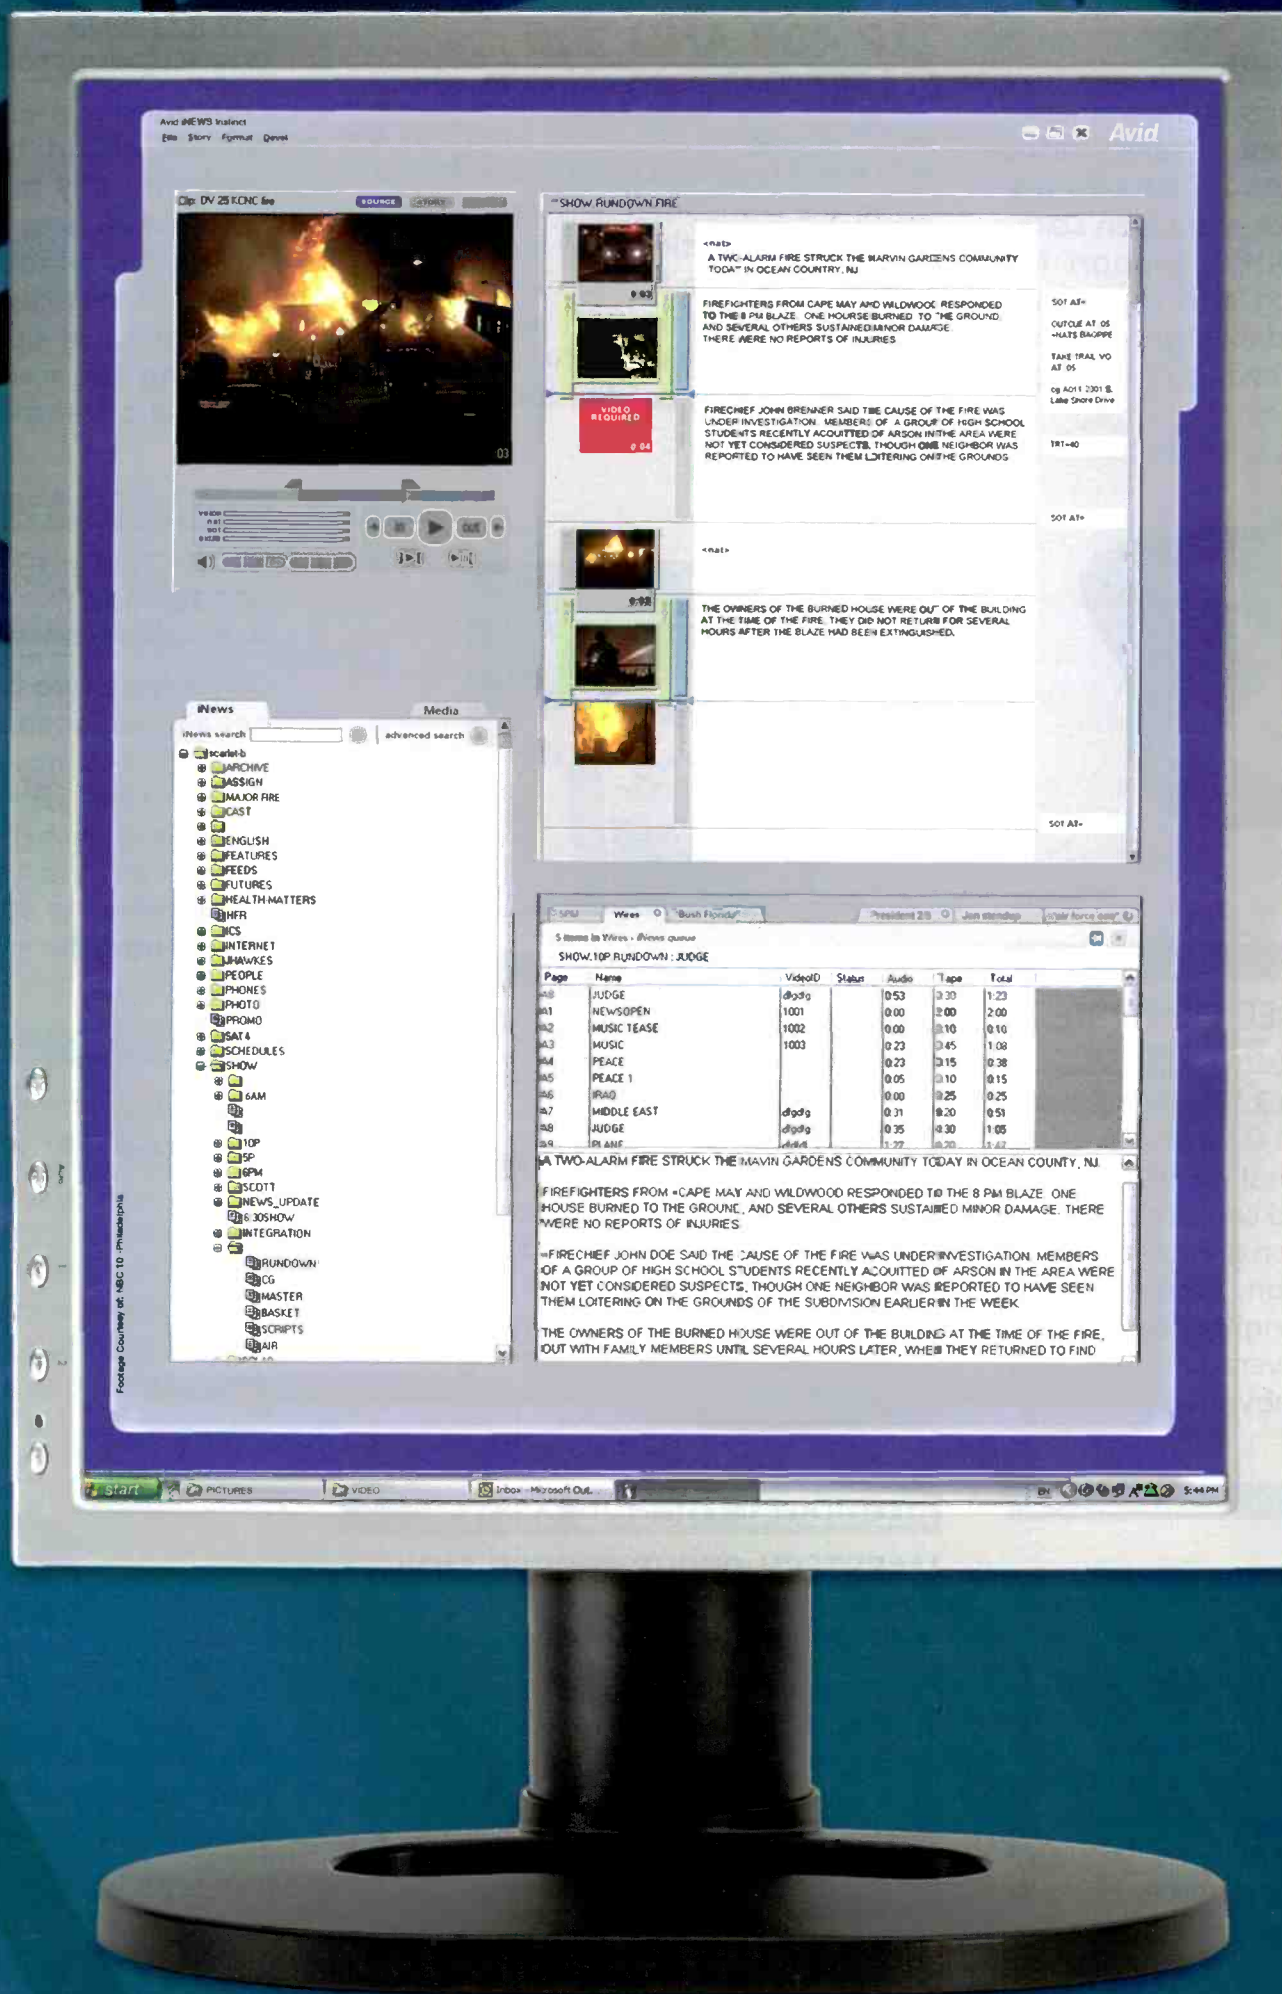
Avid iNEWS Instinct
File Story Format Devel

Avid

Clip: DV 25 KCNC live
SOURCE STORY

03

SHOW RUNDOWN FIRE

<nat>
A TWO-ALARM FIRE STRUCK THE MARVIN GARDENS COMMUNITY TODAY IN OCEAN COUNTRY, NJ

0:03

FIREFIGHTERS FROM CAPE MAY AND WILDWOOD RESPONDED TO THE 8 PM BLAZE. ONE HOURSE BURNED TO THE GROUND AND SEVERAL OTHERS SUSTAINED MINOR DAMAGE. THERE WERE NO REPORTS OF INJURIES.

SOT AT=
OUTCUE AT 05
=HATS BAGPIPE
TAKE TRAIL VO AT 05
cg A011 2301 S. Lake Shore Drive

VIDEO REQUIRED
0:04

FIRECHIEF JOHN BRENNER SAID THE CAUSE OF THE FIRE WAS UNDER INVESTIGATION. MEMBERS OF A GROUP OF HIGH SCHOOL STUDENTS RECENTLY ACQUITTED OF ARSON IN THE AREA WERE NOT YET CONSIDERED SUSPECTS, THOUGH ONE NEIGHBOR WAS REPORTED TO HAVE SEEN THEM LOITERING ON THE GROUNDS.

TRT=40

SOT AT=

<nat>

0:03

THE OWNERS OF THE BURNED HOUSE WERE OUT OF THE BUILDING AT THE TIME OF THE FIRE. THEY DID NOT RETURN FOR SEVERAL HOURS AFTER THE BLAZE HAD BEEN EXTINGUISHED.

SOT AT=

iNews
Media
iNews search
advanced search
scarlet-b
ARCHIVE
ASSIGN
MAJOR FIRE
CAST
ENGLISH
FEATURES
FEEDS
FUTURES
HEALTH MATTERS
HFR
ICS
INTERNET
JHAWKES
PEOPLE
PHONES
PHOTO
PROMO
SAT 4
SCHEDULES
SHOW
6AM
10P
5P
6PM
SCOTT
NEWS_UPDATE
6 30SHOW
INTEGRATION
RUNDOWN
CG
MASTER
BASKET
SCRIPTS
AIR

Wires
Bush Florida
President 2/3
Jon standup
Air force one

5 items in Wires - iNews queue
SHOW.10P RUNDOWN : JUDGE

| Page | Name | VideoID | Status | Audio | Tape | Total |
|---|---|---|---|---|---|---|
| A0 | JUDGE | dfgdfg | | 0:53 | 0:30 | 1:23 |
| A1 | NEWSOPEN | 1001 | | 0:00 | 2:00 | 2:00 |
| A2 | MUSIC TEASE | 1002 | | 0:00 | 0:10 | 0:10 |
| A3 | MUSIC | 1003 | | 0:23 | 0:45 | 1:08 |
| A4 | PEACE | | | 0:23 | 0:15 | 0:38 |
| A5 | PEACE 1 | | | 0:05 | 0:10 | 0:15 |
| A6 | IRAQ | | | 0:00 | 0:25 | 0:25 |
| A7 | MIDDLE EAST | dfgdfg | | 0:31 | 0:20 | 0:51 |
| A8 | JUDGE | dfgdfg | | 0:35 | 0:30 | 1:05 |
| A9 | PLANE | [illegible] | | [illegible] | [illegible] | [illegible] |

A TWO-ALARM FIRE STRUCK THE MAVIN GARDENS COMMUNITY TODAY IN OCEAN COUNTY, NJ.

FIREFIGHTERS FROM =CAPE MAY AND WILDWOOD RESPONDED TO THE 8 PM BLAZE. ONE HOUSE BURNED TO THE GROUND, AND SEVERAL OTHERS SUSTAINED MINOR DAMAGE. THERE WERE NO REPORTS OF INJURIES.

=FIRECHIEF JOHN DOE SAID THE CAUSE OF THE FIRE WAS UNDER INVESTIGATION. MEMBERS OF A GROUP OF HIGH SCHOOL STUDENTS RECENTLY ACQUITTED OF ARSON IN THE AREA WERE NOT YET CONSIDERED SUSPECTS, THOUGH ONE NEIGHBOR WAS REPORTED TO HAVE SEEN THEM LOITERING ON THE GROUNDS OF THE SUBDIVISION EARLIER IN THE WEEK.

THE OWNERS OF THE BURNED HOUSE WERE OUT OF THE BUILDING AT THE TIME OF THE FIRE, OUT WITH FAMILY MEMBERS UNTIL SEVERAL HOURS LATER, WHEN THEY RETURNED TO FIND

Footage Courtesy of: NBC 10 - Philadelphia

start PICTURES VIDEO Inbox - Microsoft Out... EN 5:44 PM